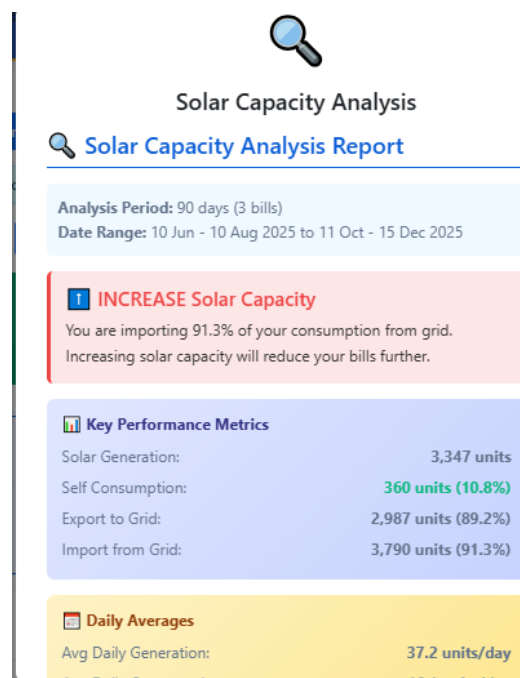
Solar Capacity Analysis

Solar Capacity Analysis Report

**Analysis Period:** 90 days (3 bills)
**Date Range:** 10 Jun - 10 Aug 2025 to 11 Oct - 15 Dec 2025

INCREASE Solar Capacity

You are importing 91.3% of your consumption from grid. Increasing solar capacity will reduce your bills further.

Key Performance Metrics

| | |
|---|---|
| Solar Generation: | 3,347 units |
| Self Consumption: | 360 units (10.8%) |
| Export to Grid: | 2,987 units (89.2%) |
| Import from Grid: | 3,790 units (91.3%) |

Daily Averages

Avg Daily Generation: 37.2 units/day

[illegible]